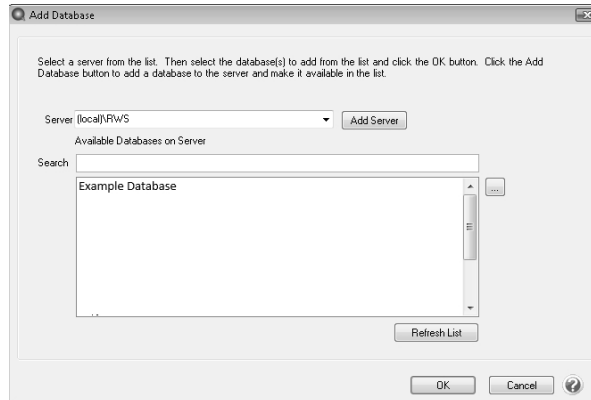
Add Database

Select a server from the list. Then select the database(s) to add from the list and click the OK button. Click the Add Database button to add a database to the server and make it available in the list.

Server (local)\RWS

Add Server

Available Databases on Server

Search

Example Database

...

Refresh List

OK

Cancel